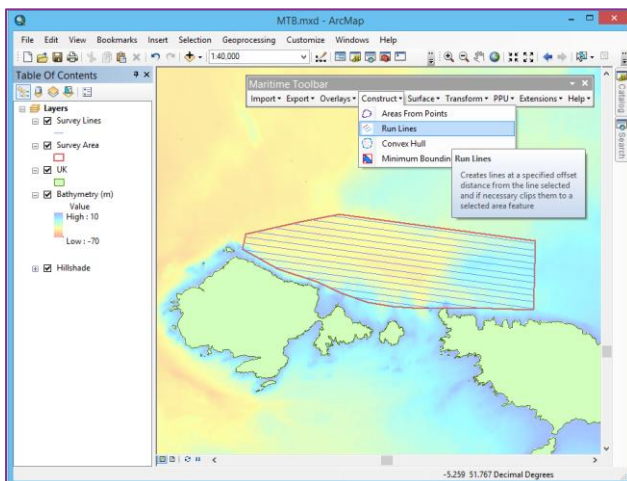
MTB.mxd - ArcMap

File Edit View Bookmarks Insert Selection Geoprocessing Customize Windows Help

1:40,000

Table Of Contents

Layers
Survey Lines
Survey Area
UK
Bathymetry (m)
Value
High : 10
Low : -70
Hillshade

Maritime Toolbar
Import ▾ Export ▾ Overlays ▾ Construct ▾ Surface ▾ Transform ▾ PPU ▾ Extensions ▾ Help ▾

Areas From Points
Run Lines
Convex Hull
Minimum Boundin

Run Lines
Creates lines at a specified offset distance from the line selected and if necessary clips them to a selected area feature

Catalog
Search

-5.259 51.767 Decimal Degrees